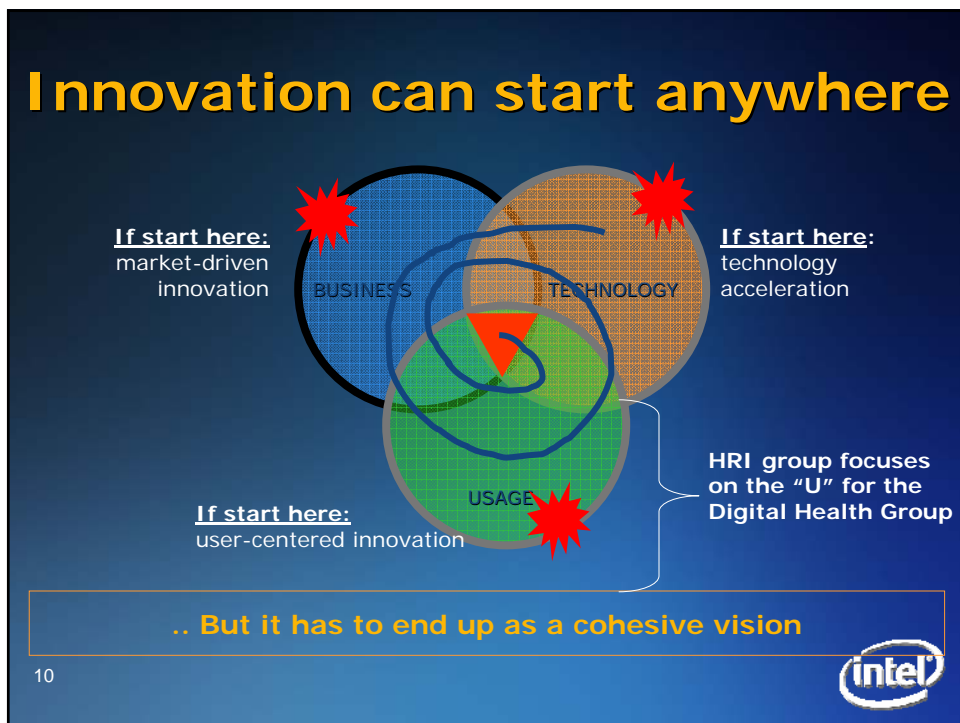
Innovation can start anywhere

If start here:
market-driven innovation

BUSINESS

TECHNOLOGY

If start here:
technology acceleration

USAGE

If start here:
user-centered innovation

HRI group focuses on the "U" for the Digital Health Group

.. But it has to end up as a cohesive vision

10

intel